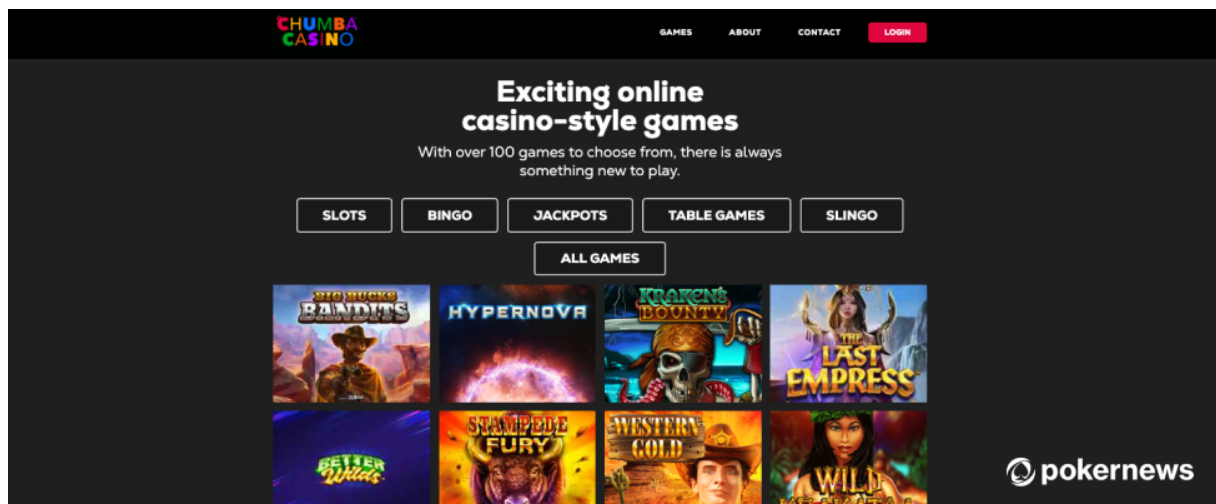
CHUMBA CASINO

GAMES ABOUT CONTACT LOGIN

Exciting online casino-style games

With over 100 games to choose from, there is always something new to play.

SLOTS BINGO JACKPOTS TABLE GAMES SLINGO

ALL GAMES

BIG BUCKS BANDITS

HYPERNOVA

KRAKEN'S BOUNTY

THE LAST EMPRESS

BETTER Wilds

STAMPEDE FURY

WESTERN GOLD

WILD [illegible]

pokernews